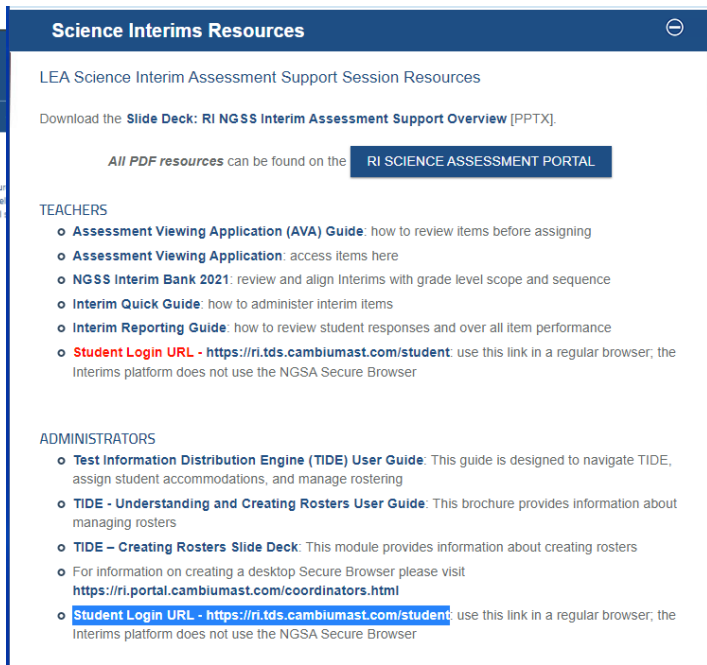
Science Interims Resources

LEA Science Interim Assessment Support Session Resources

Download the Slide Deck: RI NGSS Interim Assessment Support Overview [PPTX].

All PDF resources can be found on the RI SCIENCE ASSESSMENT PORTAL

TEACHERS

- Assessment Viewing Application (AVA) Guide: how to review items before assigning
- Assessment Viewing Application: access items here
- NGSS Interim Bank 2021: review and align Interims with grade level scope and sequence
- Interim Quick Guide: how to administer interim items
- Interim Reporting Guide: how to review student responses and over all item performance
- Student Login URL - https://ri.tds.cambiumast.com/student: use this link in a regular browser; the Interims platform does not use the NGSA Secure Browser

ADMINISTRATORS

- Test Information Distribution Engine (TIDE) User Guide: This guide is designed to navigate TIDE, assign student accommodations, and manage rostering
- TIDE - Understanding and Creating Rosters User Guide: This brochure provides information about managing rosters
- TIDE – Creating Rosters Slide Deck: This module provides information about creating rosters
- For information on creating a desktop Secure Browser please visit https://ri.portal.cambiumast.com/coordinators.html
- Student Login URL - https://ri.tds.cambiumast.com/student: use this link in a regular browser; the Interims platform does not use the NGSA Secure Browser